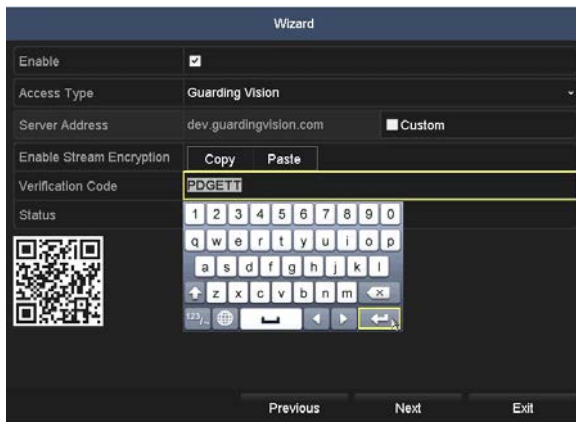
Wizard

Enable

Access Type Guarding Vision

Server Address dev.guardingvision.com Custom

Enable Stream Encryption Copy Paste

Verification Code PDGETT

Status

1 2 3 4 5 6 7 8 9 0
q w e r t y u i o p
a s d f g h j k l
z x c v b n m
123,.

Previous Next Exit